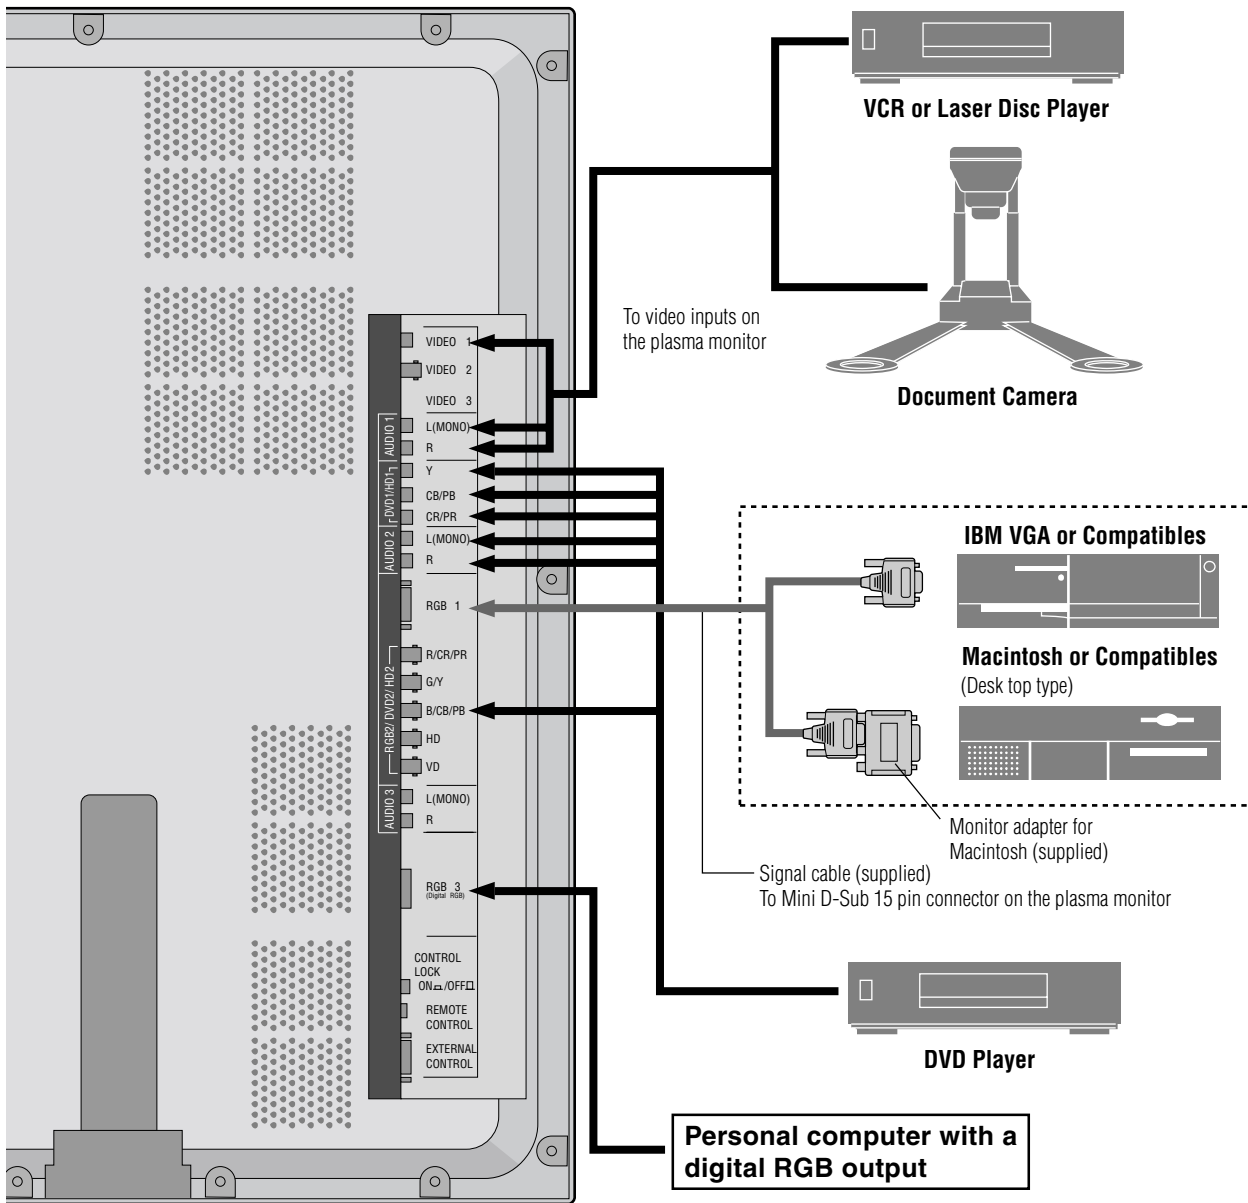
VCR or Laser Disc Player

Document Camera

To video inputs on the plasma monitor

VIDEO 1
VIDEO 2
VIDEO 3
AUDIO 1
L(MONO)
R
DVD1/HD1
Y
CB/PB
CR/PR
AUDIO 2
L(MONO)
R
RGB 1
RGB2/ DVD2/ HD2
R/CR/PR
G/Y
B/CB/PB
HD
VD
AUDIO 3
L(MONO)
R
RGB 3
(Digital RGB)
CONTROL LOCK
ON/OFF
REMOTE CONTROL
EXTERNAL CONTROL

IBM VGA or Compatibles

Macintosh or Compatibles
(Desk top type)

Monitor adapter for Macintosh (supplied)

Signal cable (supplied)
To Mini D-Sub 15 pin connector on the plasma monitor

DVD Player

Personal computer with a digital RGB output